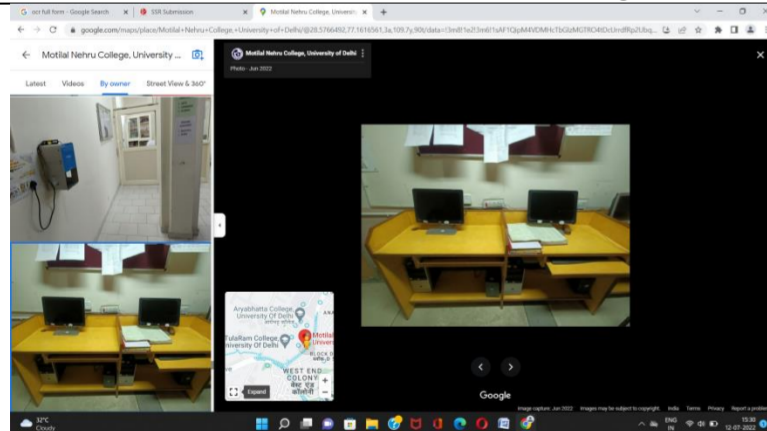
ssr full form - Google Search
SSR Submission
Motilal Nehru College, Universit
google.com/maps/place/Motilal+Nehru+College,+University+of+Delhi/@28.5766492,77.1616561,3a,109.7y,90t/data=!3m8!1e2!3m6!1sAF1QipM4VDMHcTbGlzMGTRO4tDcUnxlRp2Ubq...
Motilal Nehru College, University ...
Latest
Videos
By owner
Street View & 360°
Motilal Nehru College, University of Delhi
Photo - Jun 2022
Aryabhatta College University Of Delhi
Motilal Nehru Univers
TulaRam College University Of Delhi
BLOCK D
WEST END COLONY
वेस्ट एंड कॉलोनी
Expand
Google
Image capture: Jun 2022
Images may be subject to copyright.
India
Terms
Privacy
Report a problem
32°C
Cloudy
ENG
IN
15:30
12-07-2022